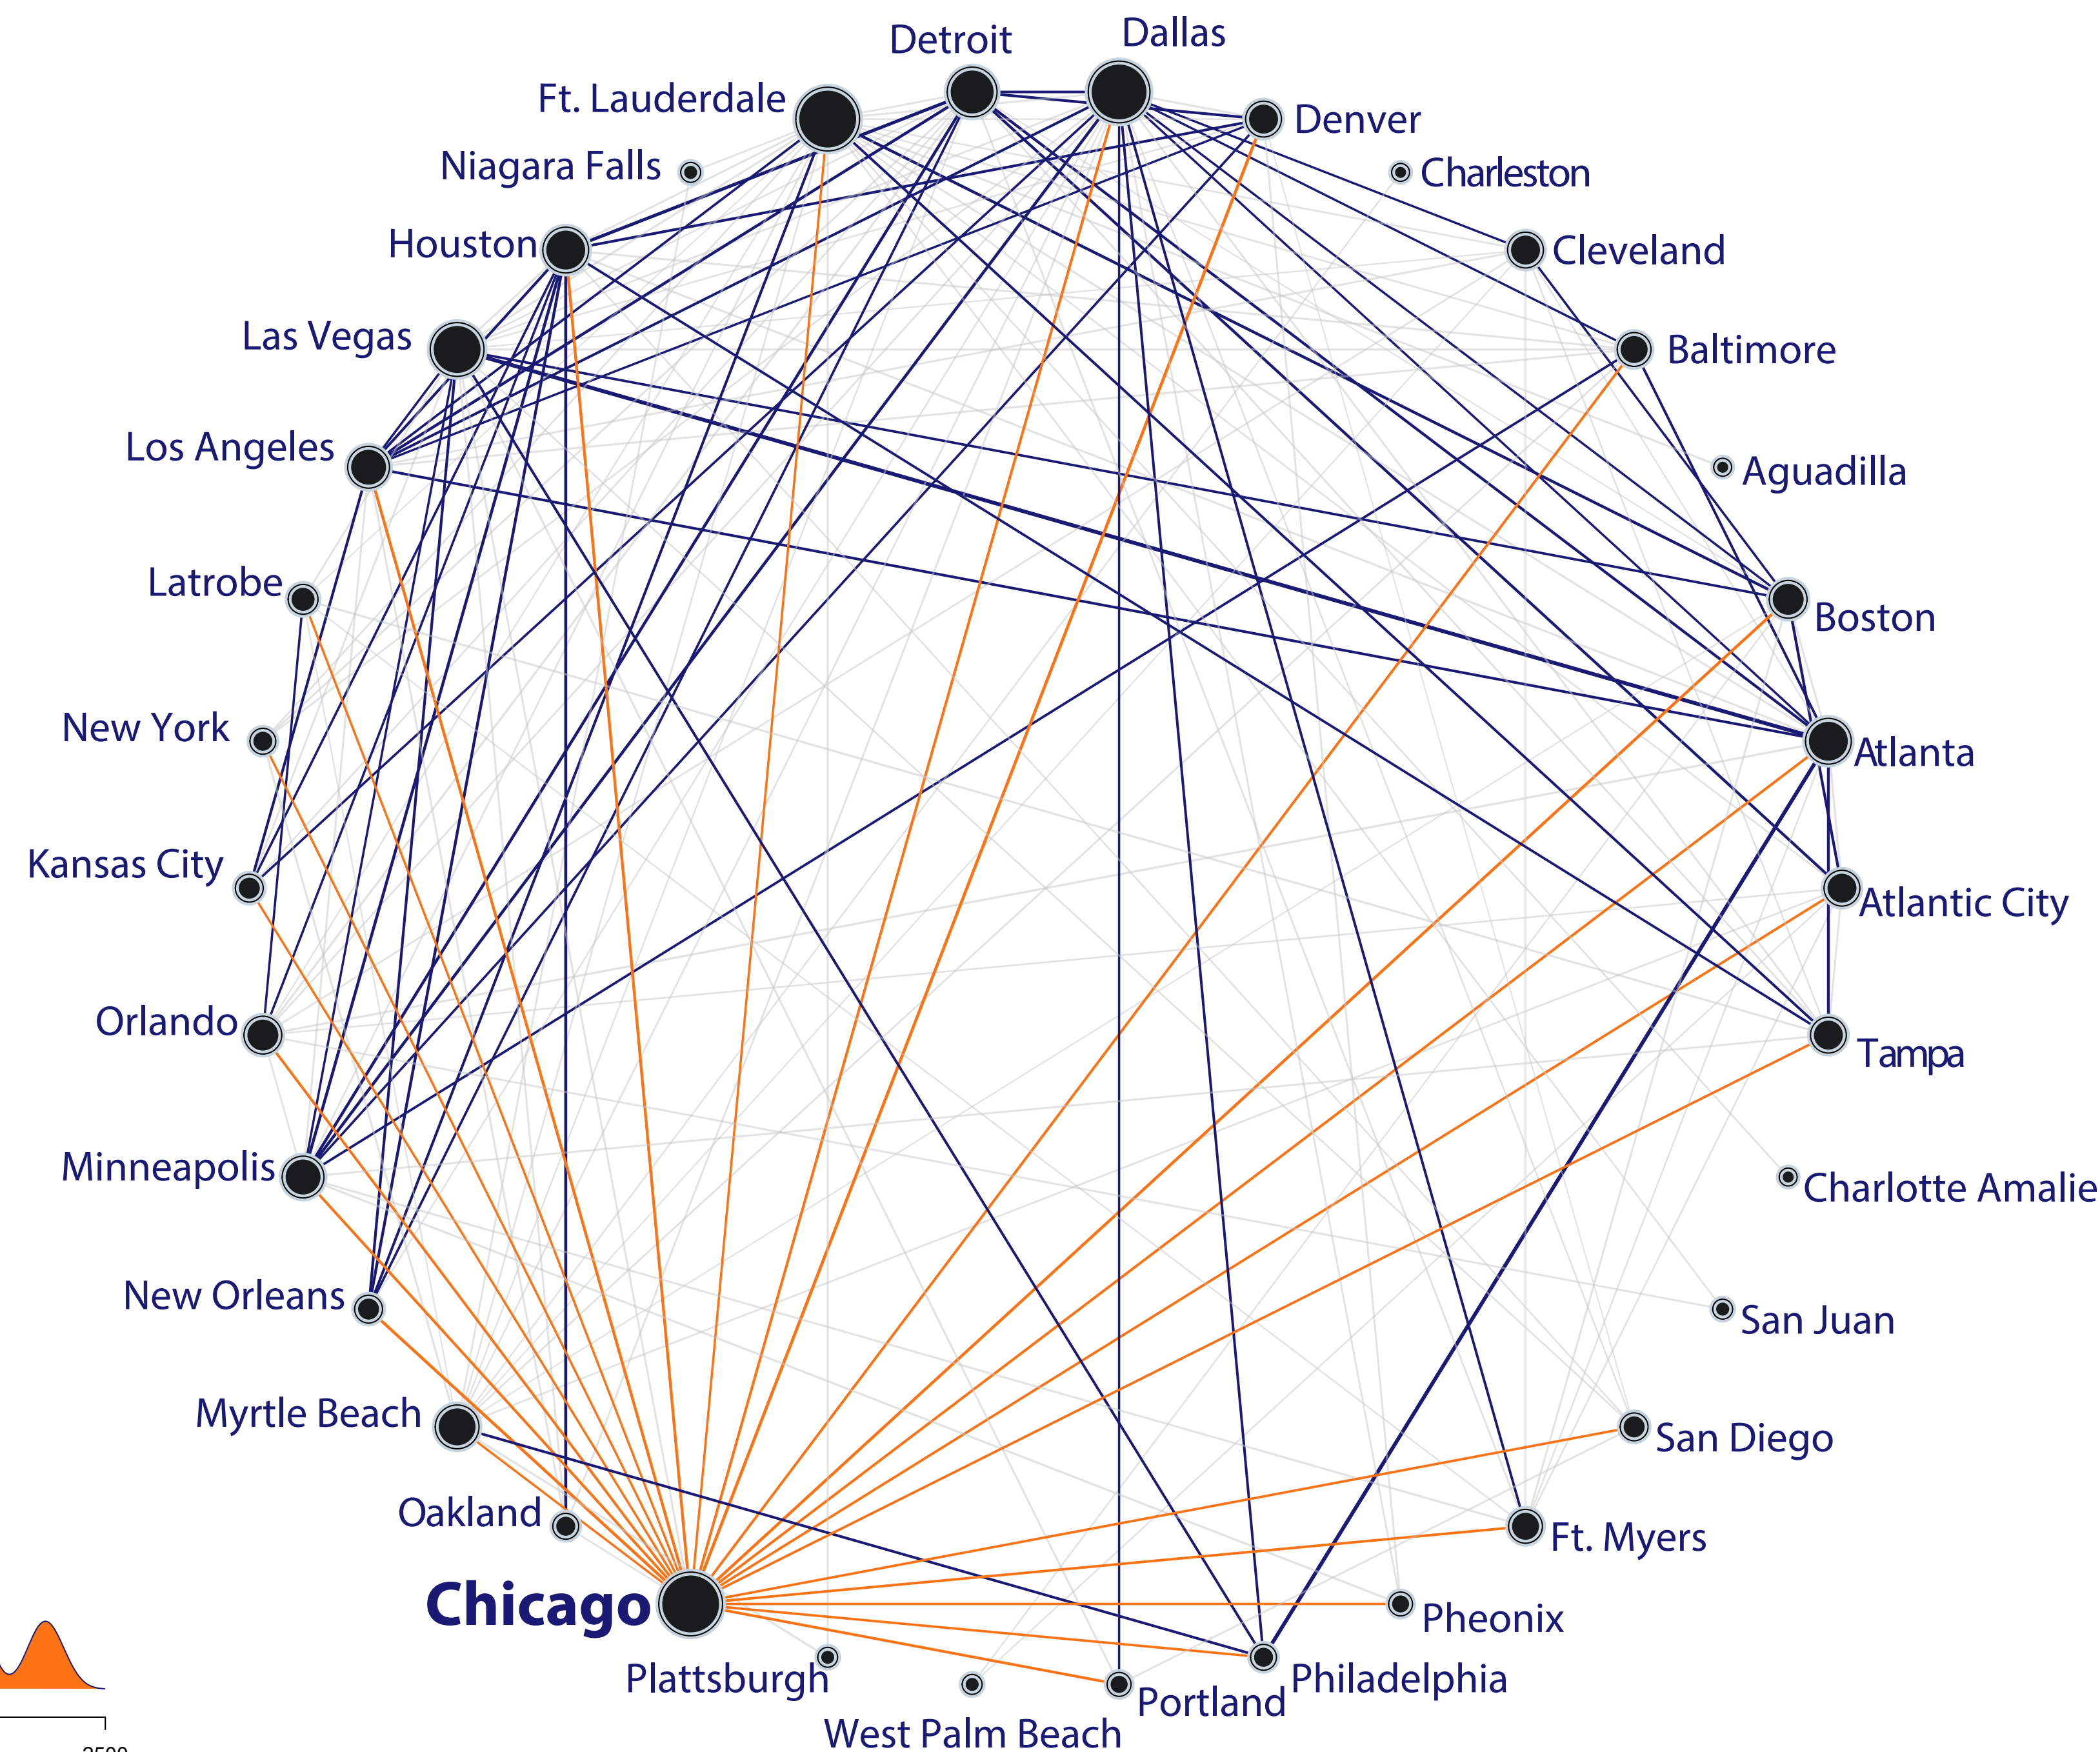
Detroit
Dallas
Ft. Lauderdale
Denver
Niagara Falls
Charleston
Houston
Cleveland
Las Vegas
Baltimore
Los Angeles
Aguadilla
Latrobe
Boston
New York
Atlanta
Kansas City
Atlantic City
Orlando
Tampa
Minneapolis
Charlotte Amalie
New Orleans
San Juan
Myrtle Beach
San Diego
Oakland
Ft. Myers
Chicago
Pheonix
Plattsburgh
Philadelphia
Portland
West Palm Beach
2500